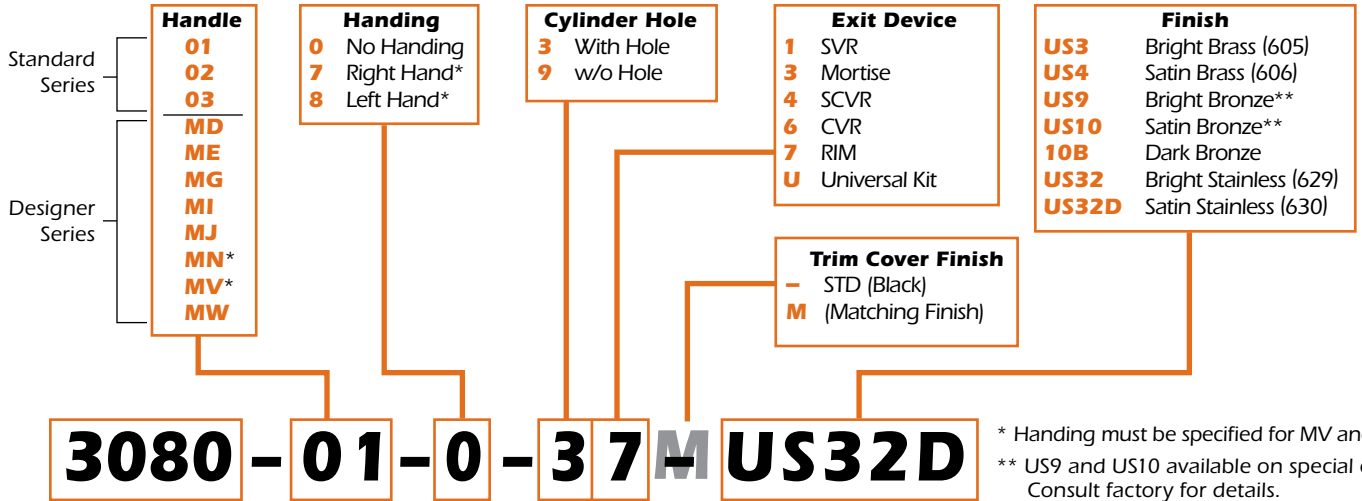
Standard Series

Designer Series

Handle
01
02
03
MD
ME
MG
MI
MJ
MN*
MV*
MW

Handing
0 No Handing
7 Right Hand*
8 Left Hand*

Cylinder Hole
3 With Hole
9 w/o Hole

Exit Device
1 SVR
3 Mortise
4 SCVR
6 CVR
7 RIM
U Universal Kit

Finish
US3 Bright Brass (605)
US4 Satin Brass (606)
US9 Bright Bronze**
US10 Satin Bronze**
10B Dark Bronze
US32 Bright Stainless (629)
US32D Satin Stainless (630)

Trim Cover Finish
– STD (Black)
M (Matching Finish)

3080 – 01 – 0 – 3 7 M – US32D

* Handing must be specified for MV an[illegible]
** US9 and US10 available on special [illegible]
Consult factory for details.